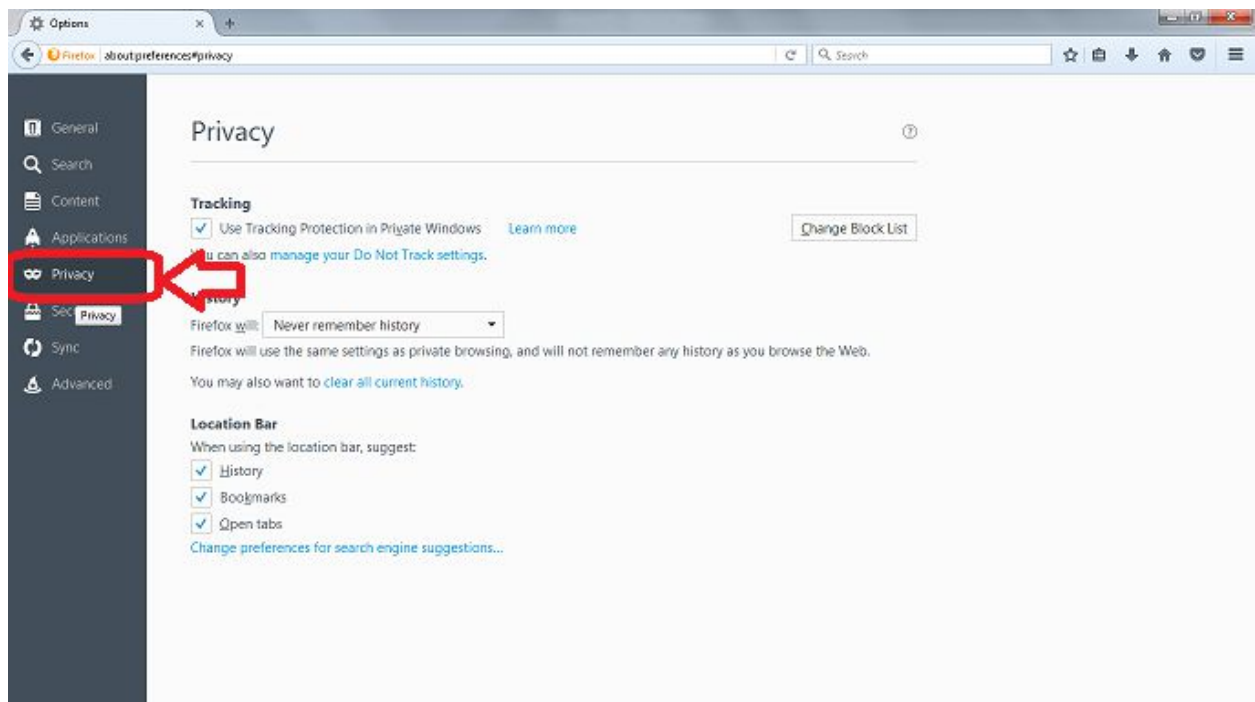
Options

Firefox about:preferences#privacy

Search

General
Search
Content
Applications
Privacy
Sec
Privacy
Sync
Advanced

Privacy

Tracking
Use Tracking Protection in Private Windows Learn more
Change Block List
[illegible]u can also manage your Do Not Track settings.

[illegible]istory
Firefox will: Never remember history
Firefox will use the same settings as private browsing, and will not remember any history as you browse the Web.

You may also want to clear all current history.

Location Bar
When using the location bar, suggest:
History
Bookmarks
Open tabs
Change preferences for search engine suggestions...